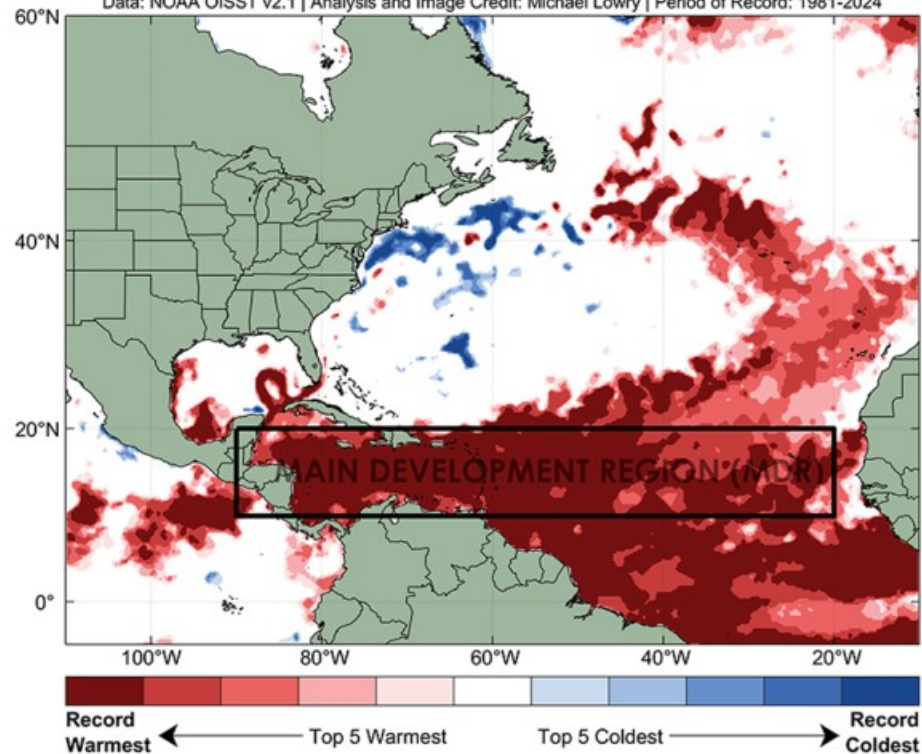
Data: NOAA OISST v2.1 | Analysis and Image Credit: Michael Lowry | Period of Record: 1981-2024

60°N

40°N

20°N

0°

MAIN DEVELOPMENT REGION (MDR)

100°W 80°W 60°W 40°W 20°W

Record Warmest

Top 5 Warmest

Top 5 Coldest

Record Coldest